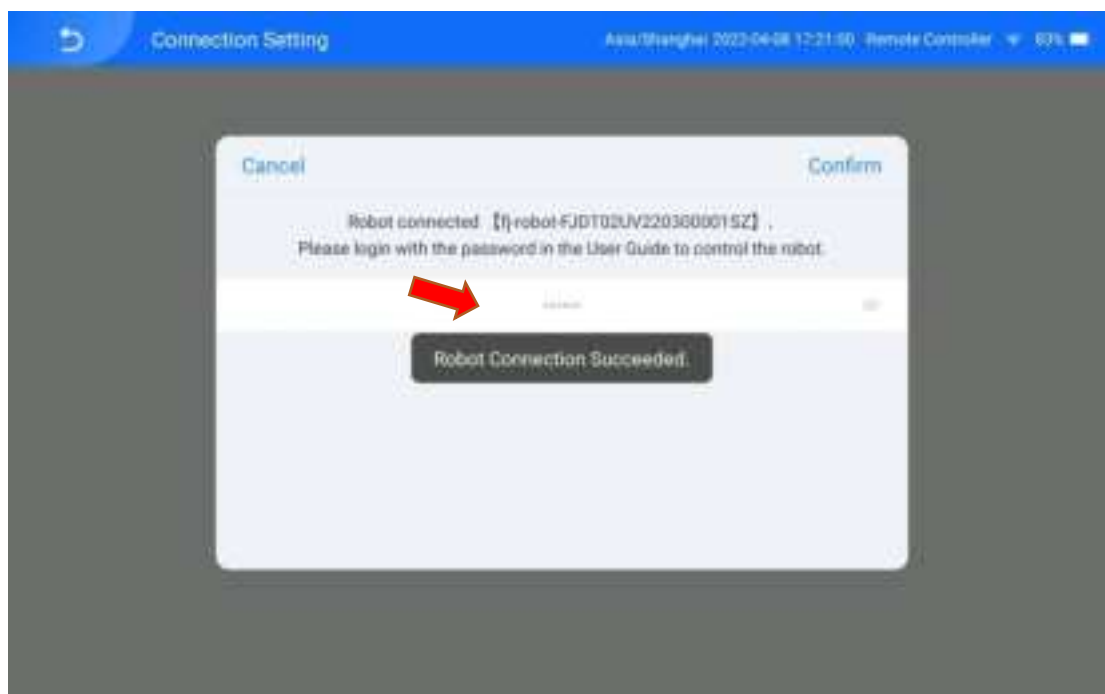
Connection Setting

Asia/Shanghai 2022-04-08 17:21:00 Remote Controller 83%

Cancel

Confirm

Robot connected 【fj-robot-FJDT02UV22030000152】.
Please login with the password in the User Guide to control the robot.

Robot Connection Succeeded.